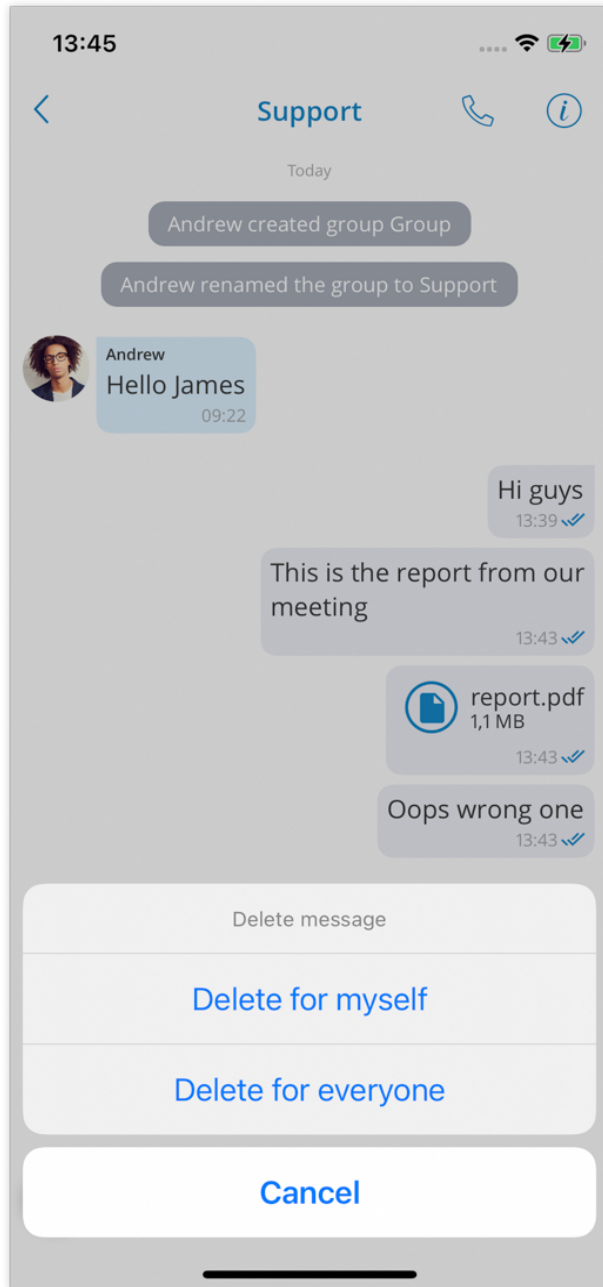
13:45

Support

Today

Andrew created group Group

Andrew renamed the group to Support

Andrew
Hello James
09:22

Hi guys
13:39

This is the report from our meeting
13:43

report.pdf
1,1 MB
13:43

Oops wrong one
13:43

Delete message

Delete for myself

Delete for everyone

Cancel